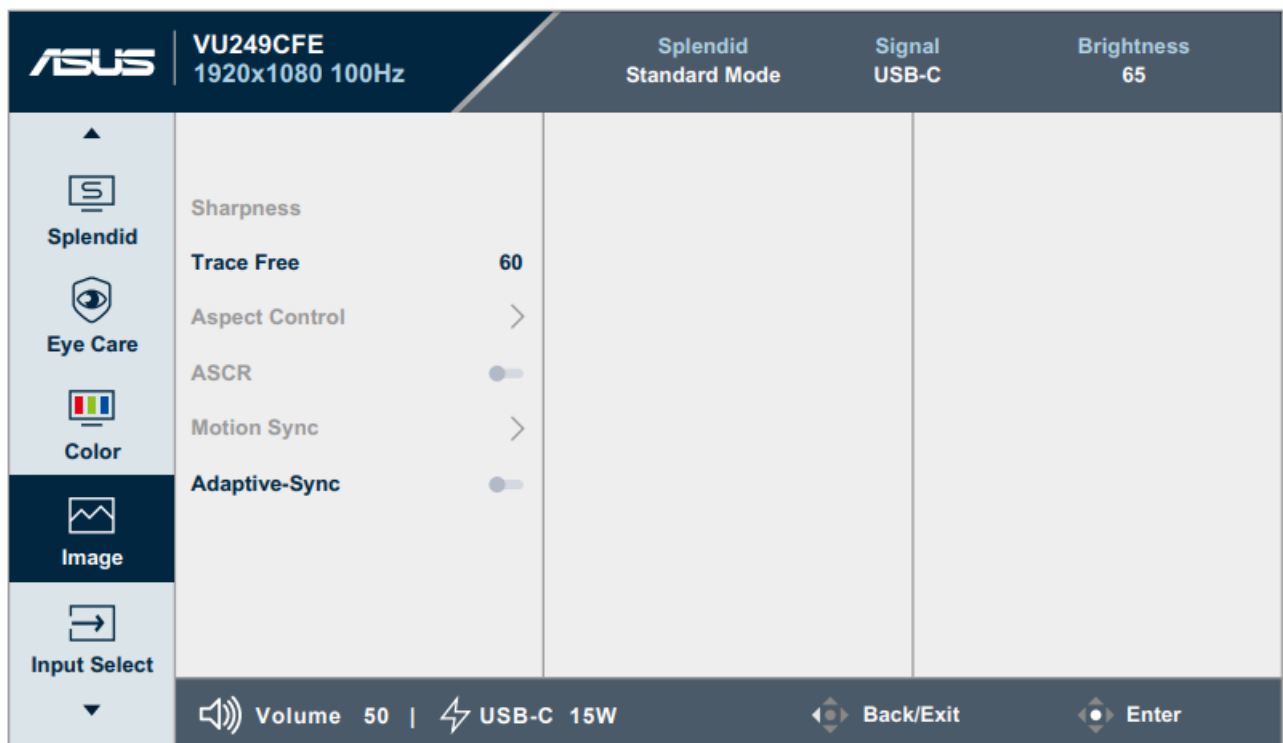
ASUS VU249CFE
1920x1080 100Hz

Splendid
Standard Mode

Signal
USB-C

Brightness
65

Splendid

Eye Care

Color

Image

Input Select

Sharpness

Trace Free 60

Aspect Control

ASCR

Motion Sync

Adaptive-Sync

Volume 50 | USB-C 15W

Back/Exit

Enter